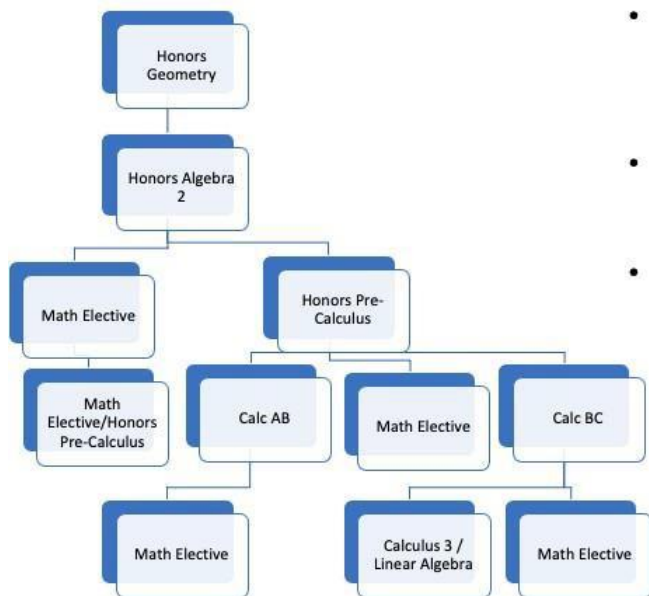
Honors Geometry

Honors Algebra 2

Math Elective

Math Elective/Honors Pre-Calculus

Honors Pre-Calculus

Calc AB

Math Elective

Math Elective

Calc BC

Calculus 3 / Linear Algebra

Math Elective

•

•

•